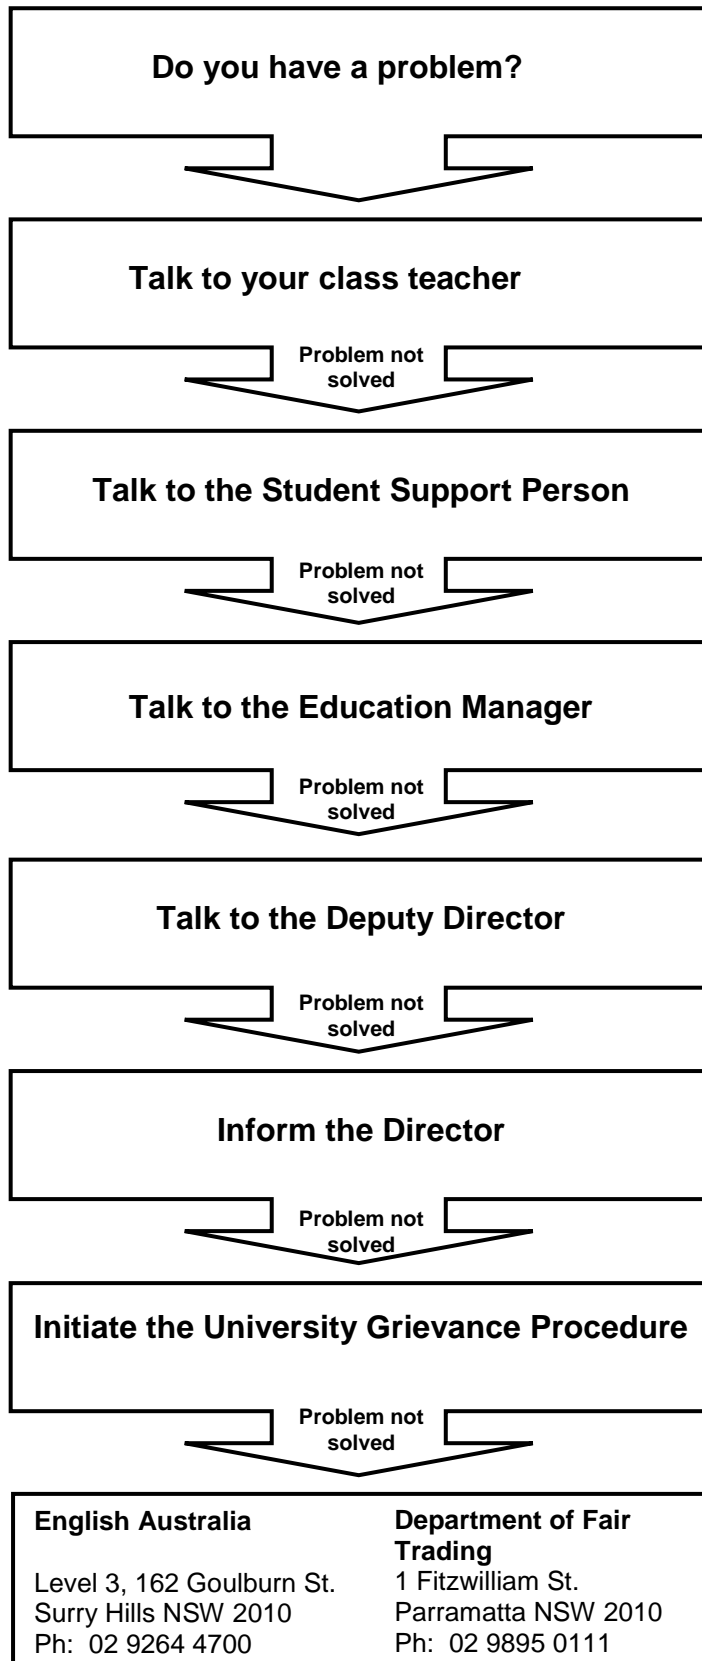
Do you have a problem?

Talk to your class teacher

Problem not solved

Talk to the Student Support Person

Problem not solved

Talk to the Education Manager

Problem not solved

Talk to the Deputy Director

Problem not solved

Inform the Director

Problem not solved

Initiate the University Grievance Procedure

Problem not solved

English Australia

Level 3, 162 Goulburn St.
Surry Hills NSW 2010
Ph: 02 9264 4700

Department of Fair Trading

1 Fitzwilliam St.
Parramatta NSW 2010
Ph: 02 9895 0111